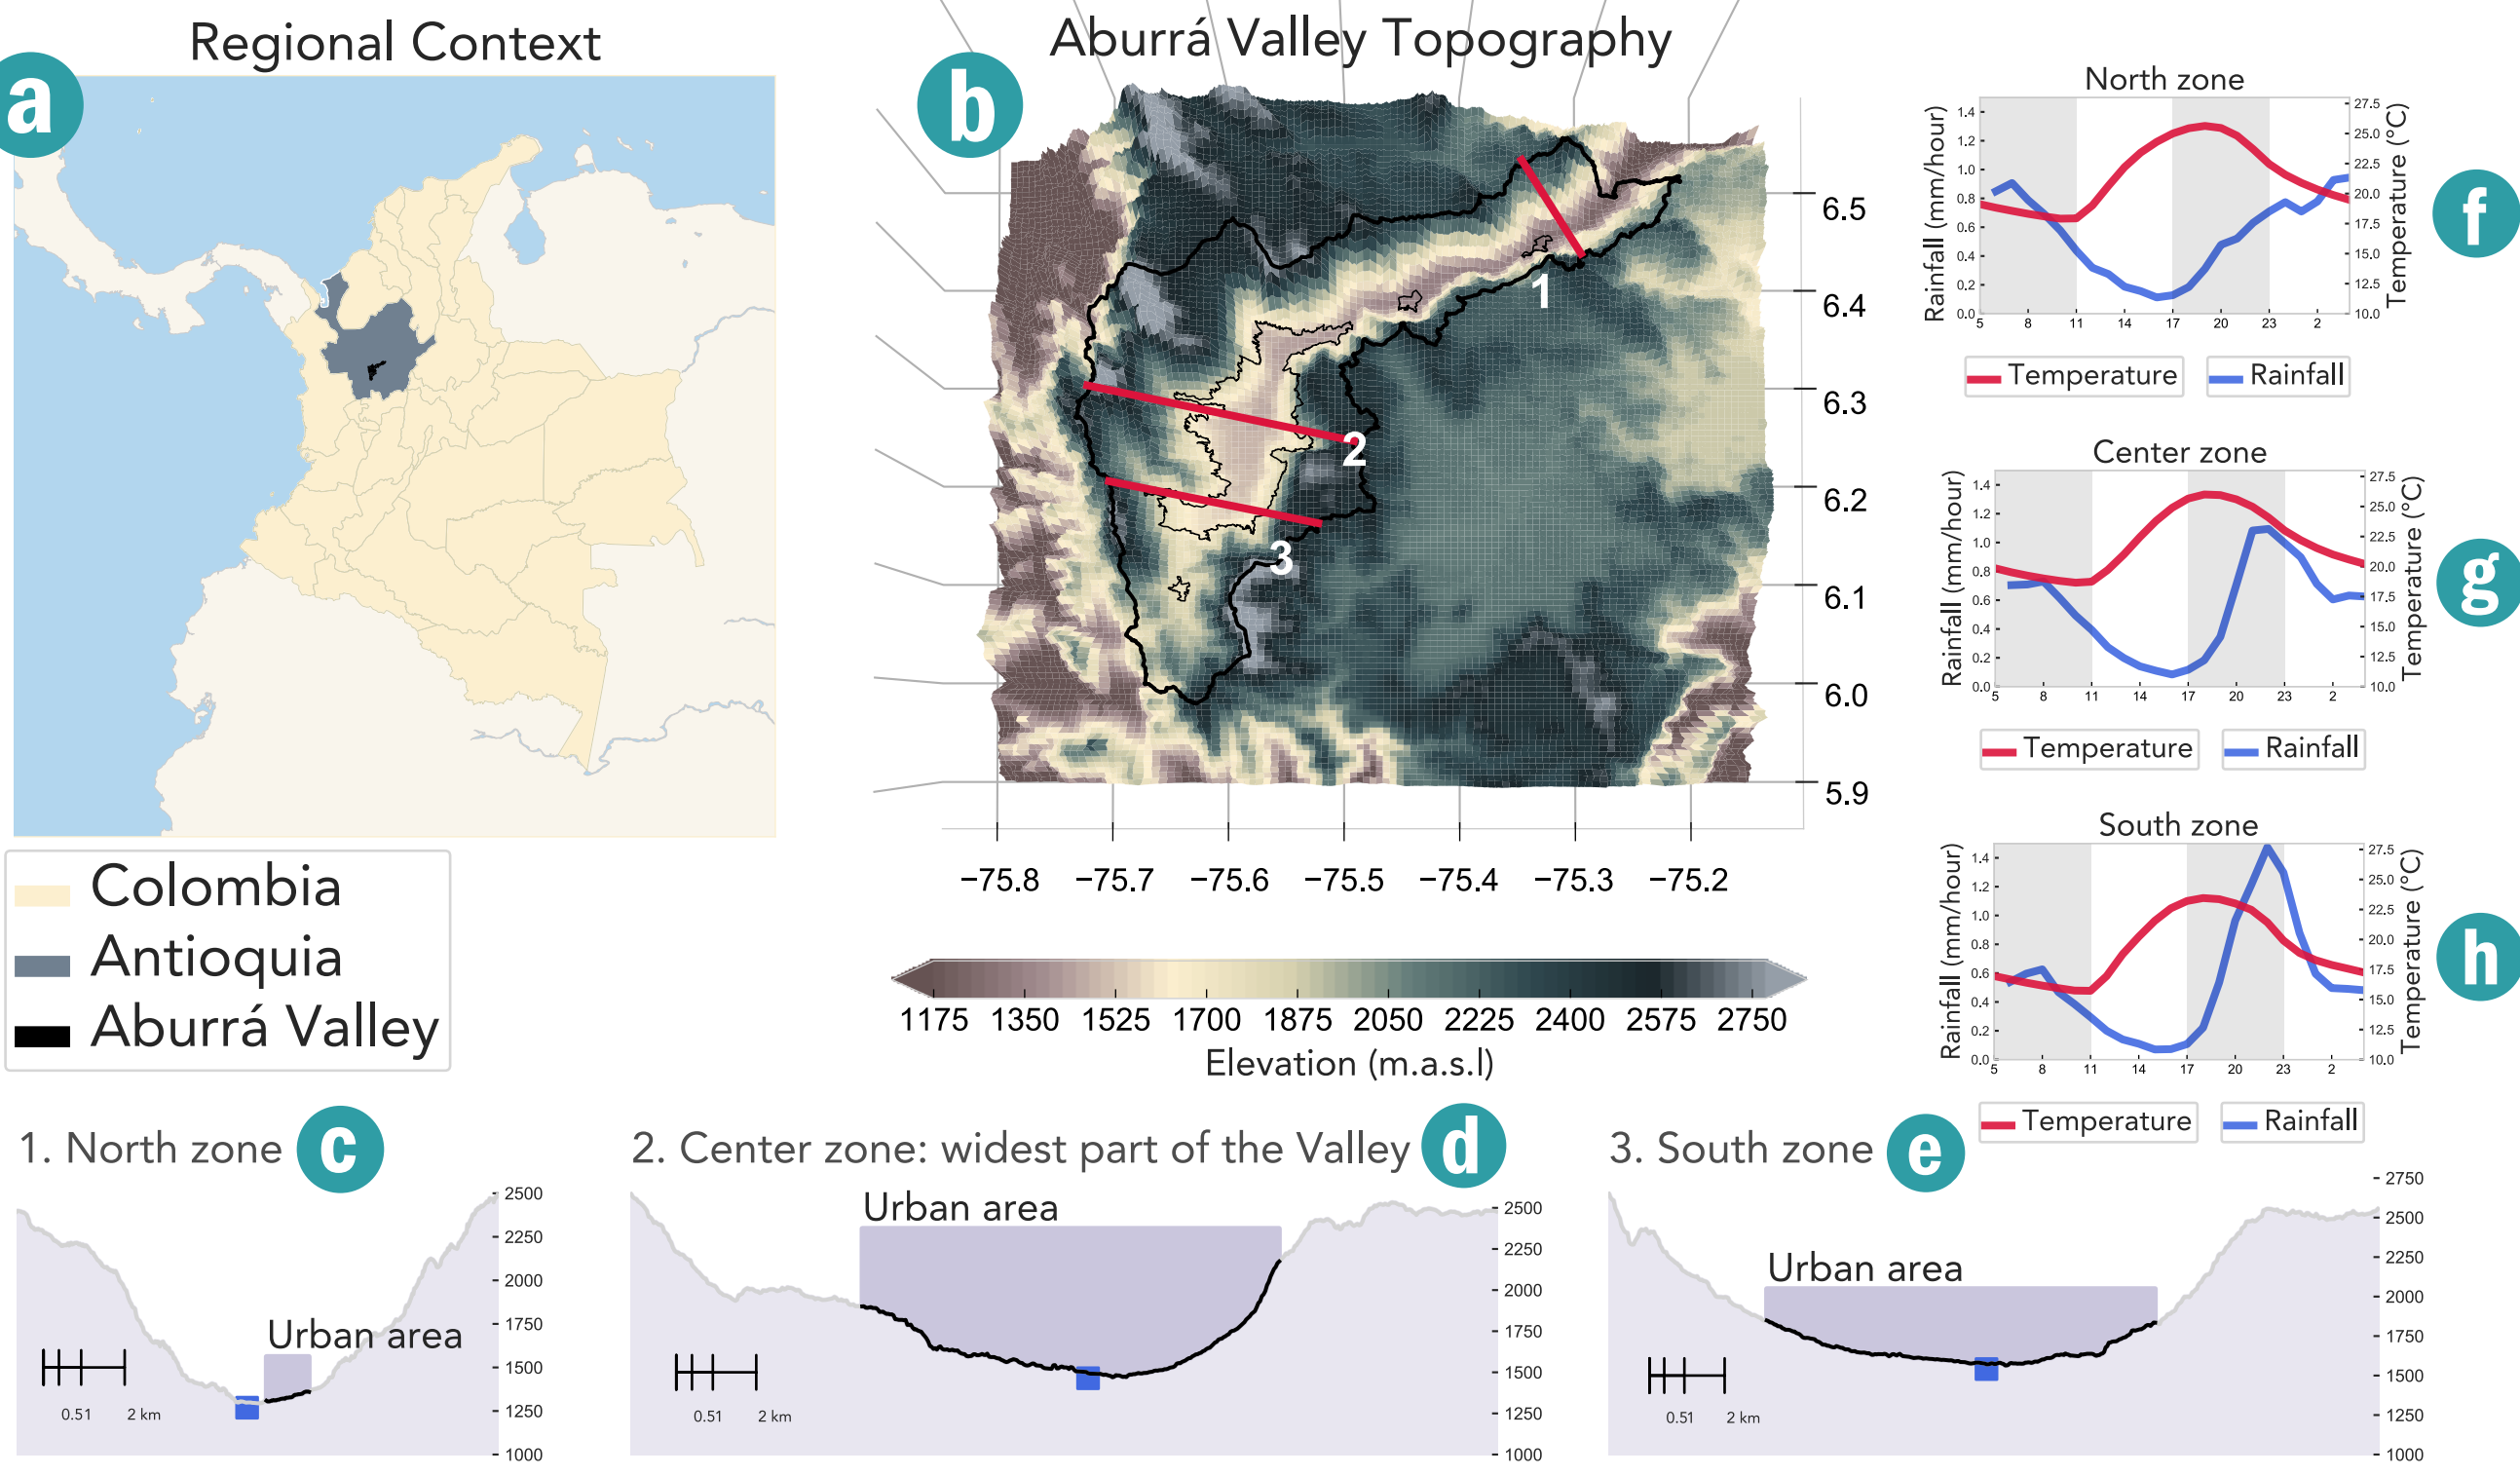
Regional Context

a

Colombia
Antioquia
Aburrá Valley

Aburrá Valley Topography

b

1
2
3

6.5
6.4
6.3
6.2
6.1
6.0
5.9

−75.8 −75.7 −75.6 −75.5 −75.4 −75.3 −75.2

1175 1350 1525 1700 1875 2050 2225 2400 2575 2750
Elevation (m.a.s.l)

North zone

f

Rainfall (mm/hour)
Temperature (°C)

1.4
1.2
1.0
0.8
0.6
0.4
0.2
0.0

27.5
25.0
22.5
20.0
17.5
15.0
12.5
10.0

5 8 11 14 17 20 23 2

Temperature Rainfall

Center zone

g

Rainfall (mm/hour)
Temperature (°C)

1.4
1.2
1.0
0.8
0.6
0.4
0.2
0.0

27.5
25.0
22.5
20.0
17.5
15.0
12.5
10.0

5 8 11 14 17 20 23 2

Temperature Rainfall

South zone

h

Rainfall (mm/hour)
Temperature (°C)

1.4
1.2
1.0
0.8
0.6
0.4
0.2
0.0

27.5
25.0
22.5
20.0
17.5
15.0
12.5
10.0

5 8 11 14 17 20 23 2

Temperature Rainfall

1. North zone

c

Urban area

0.51 2 km

2500
2250
2000
1750
1500
1250
1000

2. Center zone: widest part of the Valley

d

Urban area

0.51 2 km

2500
2250
2000
1750
1500
1250
1000

3. South zone

e

Urban area

0.51 2 km

2750
2500
2250
2000
1750
1500
1250
1000